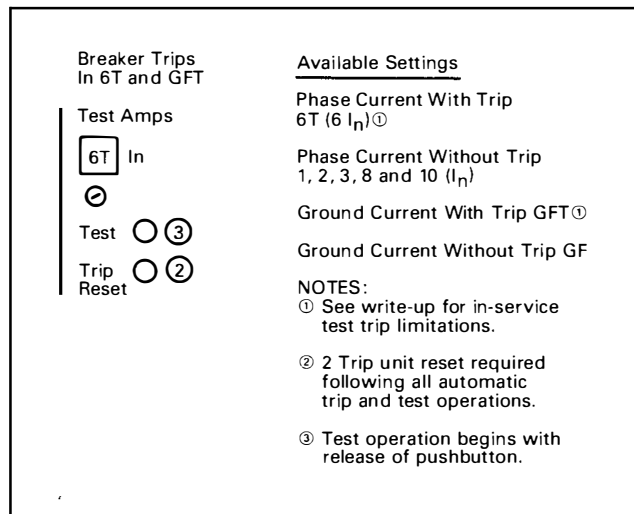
Breaker Trips In 6T and GFT

Test Amps

6T In

Test ③

Trip Reset ②

Available Settings

Phase Current With Trip 6T (6 $I_n$)①

Phase Current Without Trip 1, 2, 3, 8 and 10 ($I_n$)

Ground Current With Trip GFT①

Ground Current Without Trip GF

NOTES:
① See write-up for in-service test trip limitations.

② 2 Trip unit reset required following all automatic trip and test operations.

③ Test operation begins with release of pushbutton.